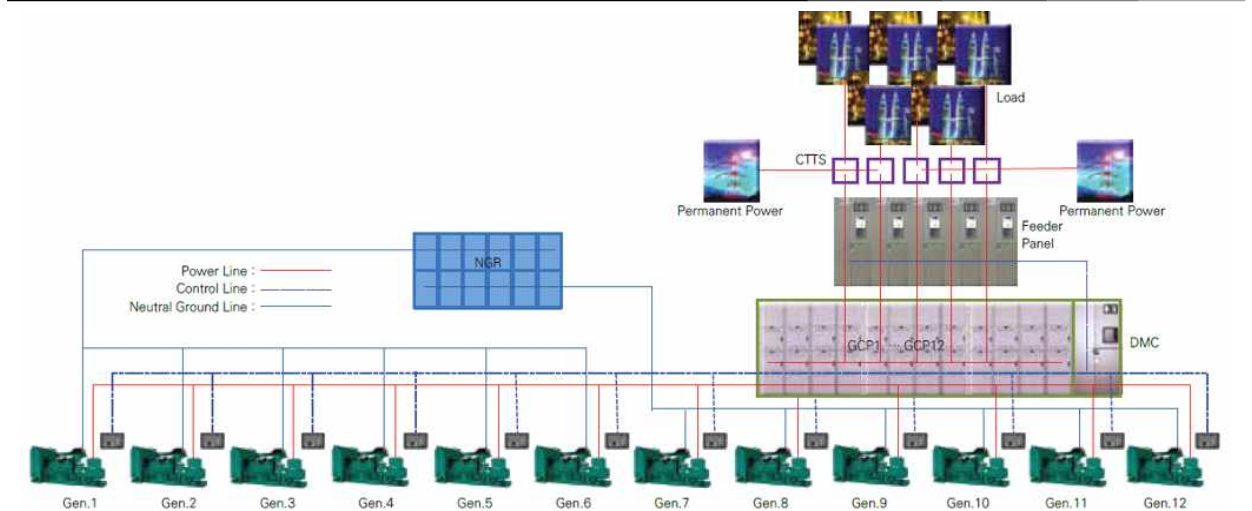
Load

CTTS

Permanent Power

Permanent Power

Feeder Panel

NGR

Power Line :
Control Line :
Neutral Ground Line :

GCP1 ... GCP12

DMC

Gen.1 Gen.2 Gen.3 Gen.4 Gen.5 Gen.6 Gen.7 Gen.8 Gen.9 Gen.10 Gen.11 Gen.12